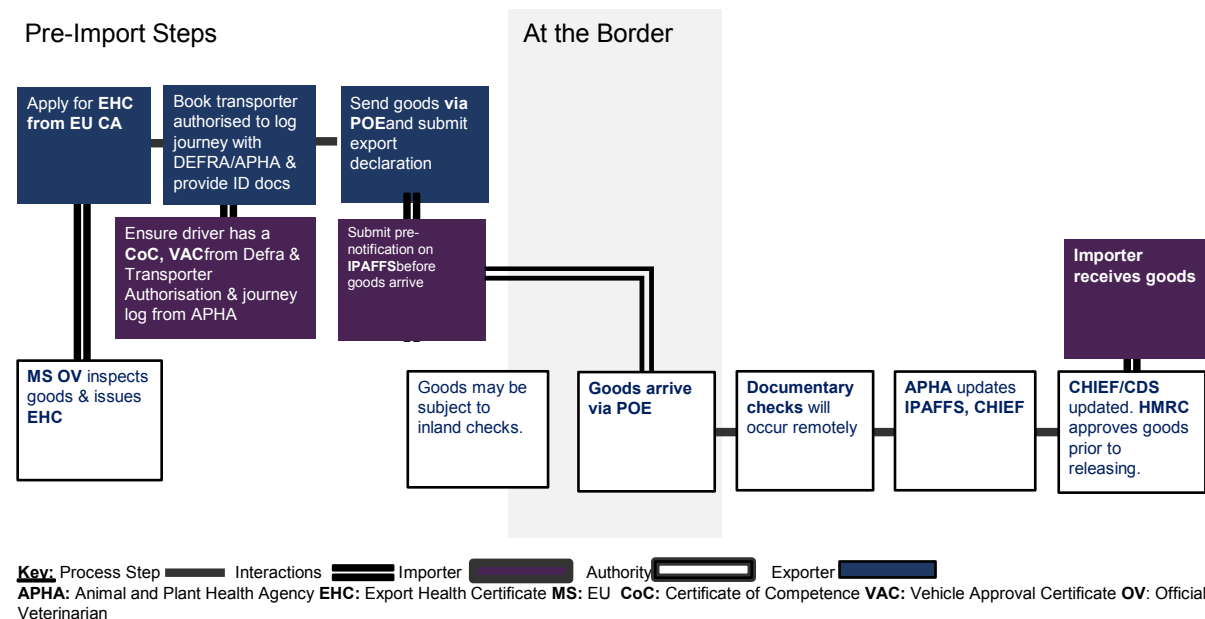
Pre-Import Steps

At the Border

Apply for **EHC from EU CA**

Book transporter authorised to log journey with DEFRA/APHA & provide ID docs

Send goods **via POE**and submit export declaration

Ensure driver has a **CoC, VAC**from Defra & Transporter Authorisation & journey log from APHA

Submit pre-notification on **IPAFFS**before goods arrive

**Importer receives goods**

**MS OV** inspects goods & issues **EHC**

Goods may be subject to inland checks.

**Goods arrive via POE**

**Documentary checks** will occur remotely

**APHA** updates **IPAFFS, CHIEF**

**CHIEF/CDS** updated. **HMRC** approves goods prior to releasing.

**Key:** Process Step Interactions Importer Authority Exporter

**APHA:** Animal and Plant Health Agency **EHC:** Export Health Certificate **MS:** EU **CoC:** Certificate of Competence **VAC:** Vehicle Approval Certificate **OV**: Official Veterinarian